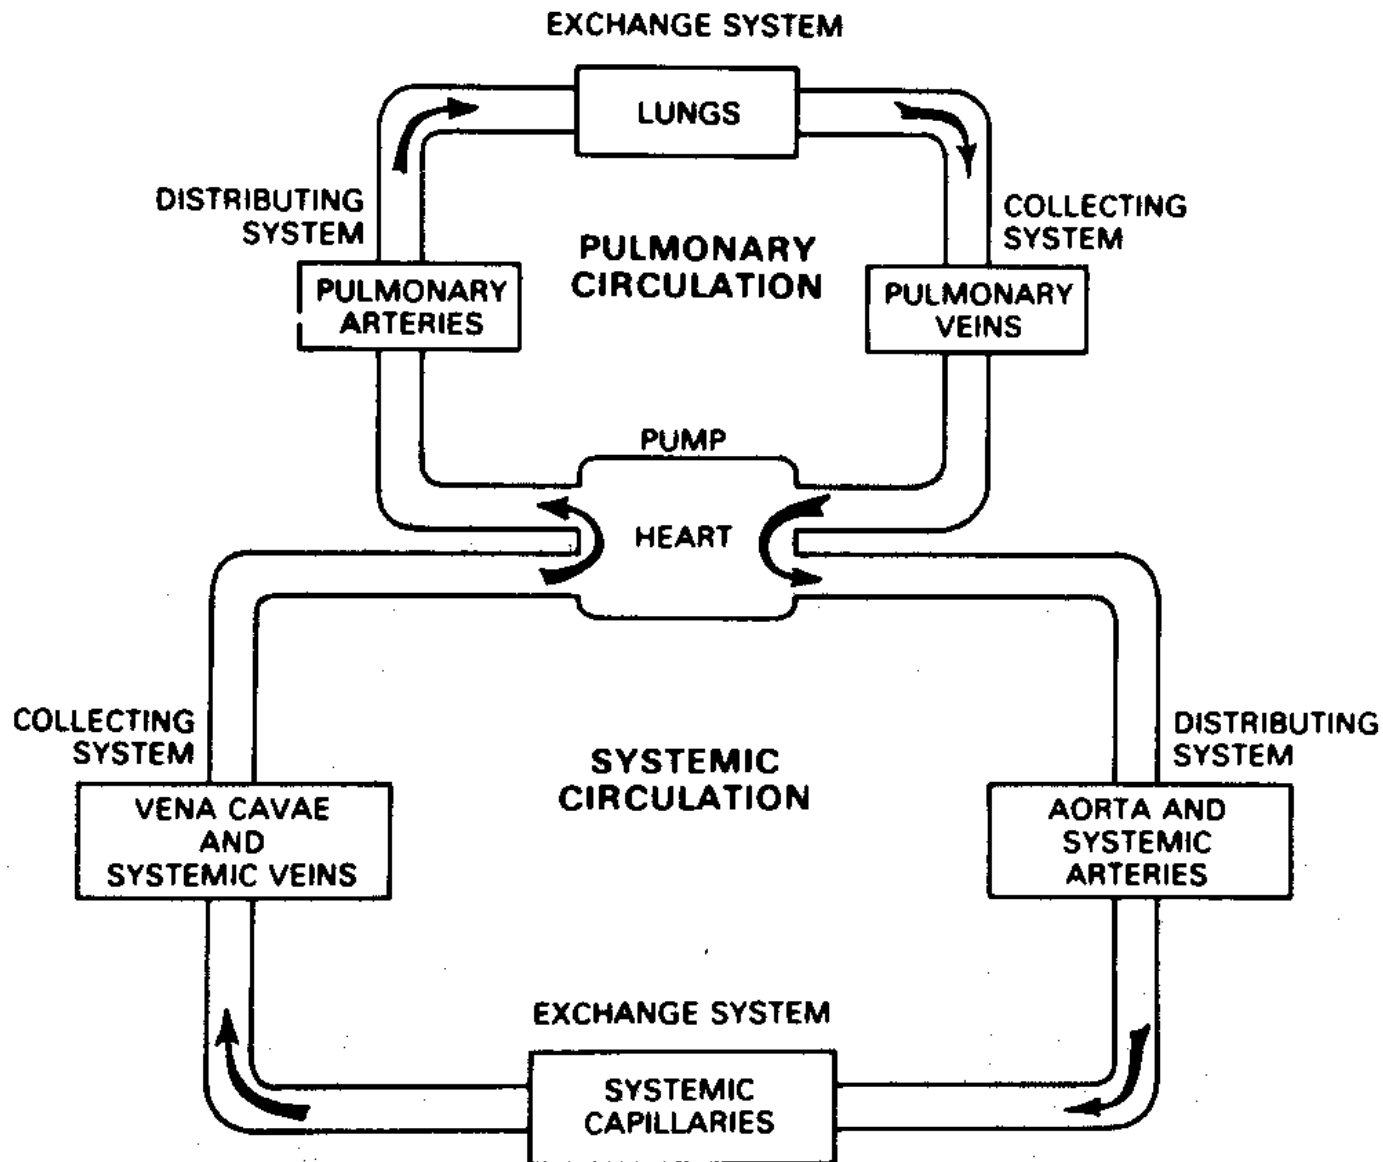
EXCHANGE SYSTEM

LUNGS

DISTRIBUTING SYSTEM

PULMONARY ARTERIES

PULMONARY CIRCULATION

COLLECTING SYSTEM

PULMONARY VEINS

PUMP

HEART

COLLECTING SYSTEM

VENA CAVAE AND SYSTEMIC VEINS

SYSTEMIC CIRCULATION

DISTRIBUTING SYSTEM

AORTA AND SYSTEMIC ARTERIES

EXCHANGE SYSTEM

SYSTEMIC CAPILLARIES